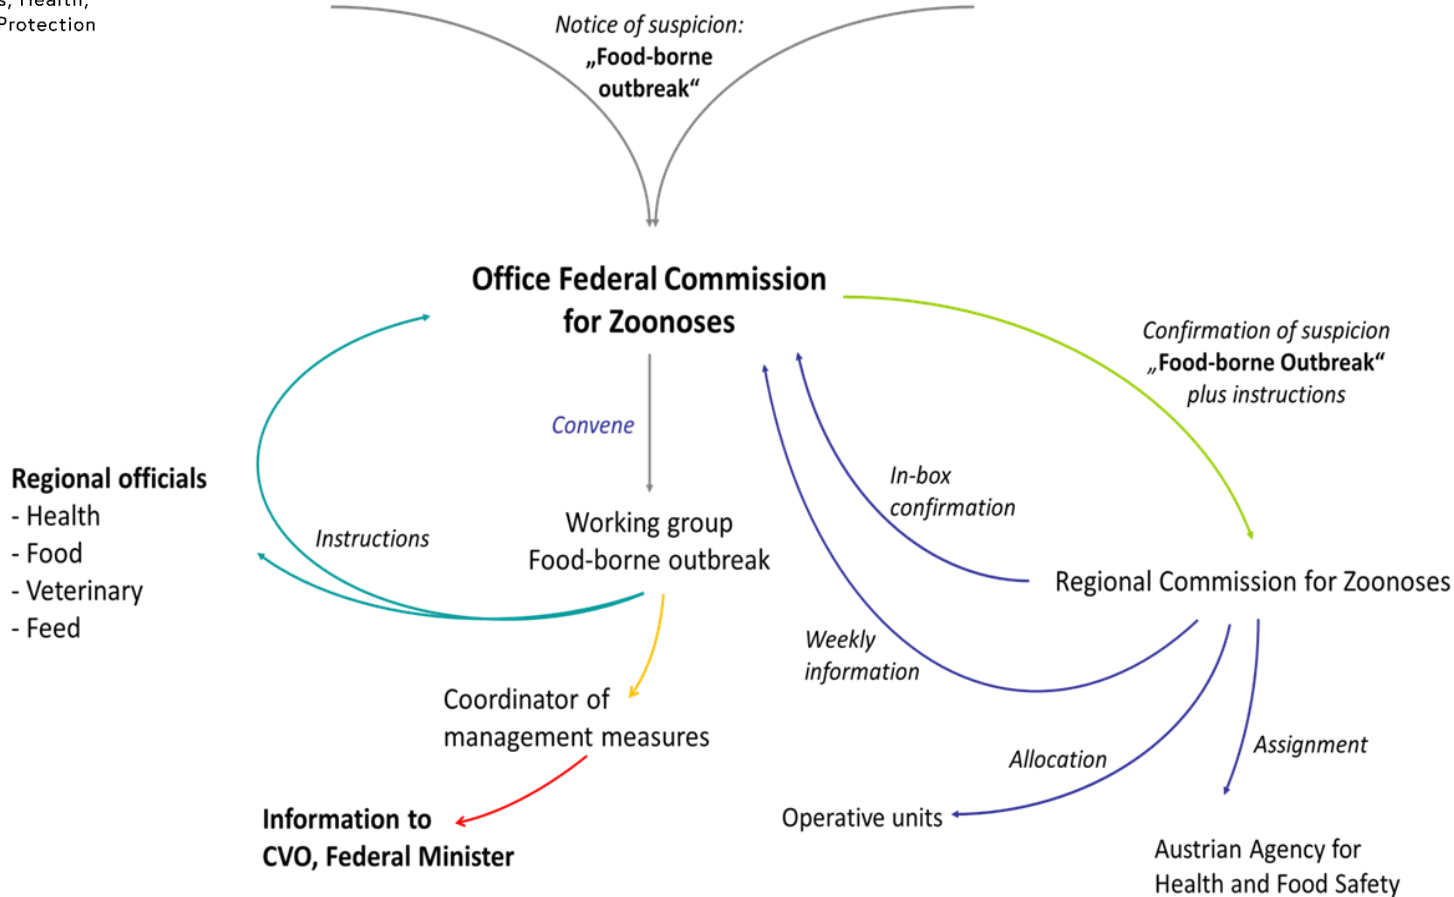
s, Health,
Protection

Notice of suspicion: „Food-borne outbreak“

Office Federal Commission for Zoonoses

Confirmation of suspicion „Food-borne Outbreak“ plus instructions

Convene

Regional officials
- Health
- Food
- Veterinary
- Feed

Instructions

Working group Food-borne outbreak

In-box confirmation

Regional Commission for Zoonoses

Weekly information

Coordinator of management measures

Allocation

Assignment

Information to CVO, Federal Minister

Operative units

Austrian Agency for Health and Food Safety